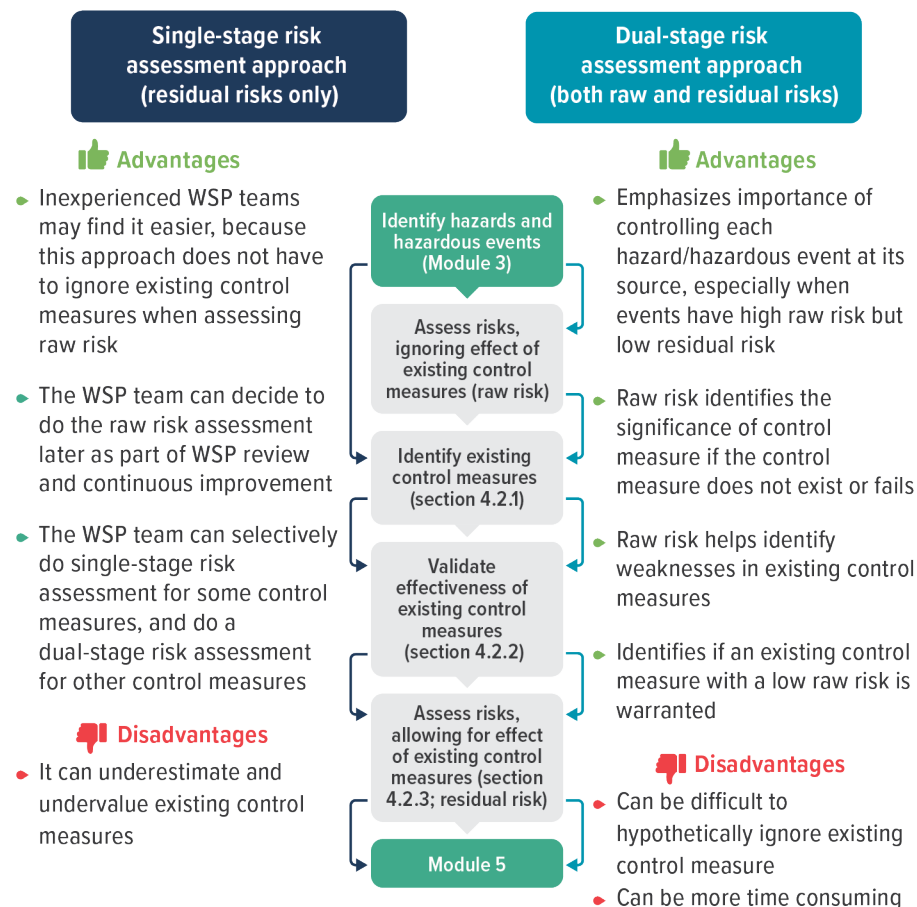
Single-stage risk assessment approach (residual risks only)

Advantages

Inexperienced WSP teams may find it easier, because this approach does not have to ignore existing control measures when assessing raw risk

The WSP team can decide to do the raw risk assessment later as part of WSP review and continuous improvement

The WSP team can selectively do single-stage risk assessment for some control measures, and do a dual-stage risk assessment for other control measures

Disadvantages

It can underestimate and undervalue existing control measures

Identify hazards and hazardous events (Module 3)

Assess risks, ignoring effect of existing control measures (raw risk)

Identify existing control measures (section 4.2.1)

Validate effectiveness of existing control measures (section 4.2.2)

Assess risks, allowing for effect of existing control measures (section 4.2.3; residual risk)

Module 5

Dual-stage risk assessment approach (both raw and residual risks)

Advantages

Emphasizes importance of controlling each hazard/hazardous event at its source, especially when events have high raw risk but low residual risk

Raw risk identifies the significance of control measure if the control measure does not exist or fails

Raw risk helps identify weaknesses in existing control measures

Identifies if an existing control measure with a low raw risk is warranted

Disadvantages

Can be difficult to hypothetically ignore existing control measure

Can be more time consuming